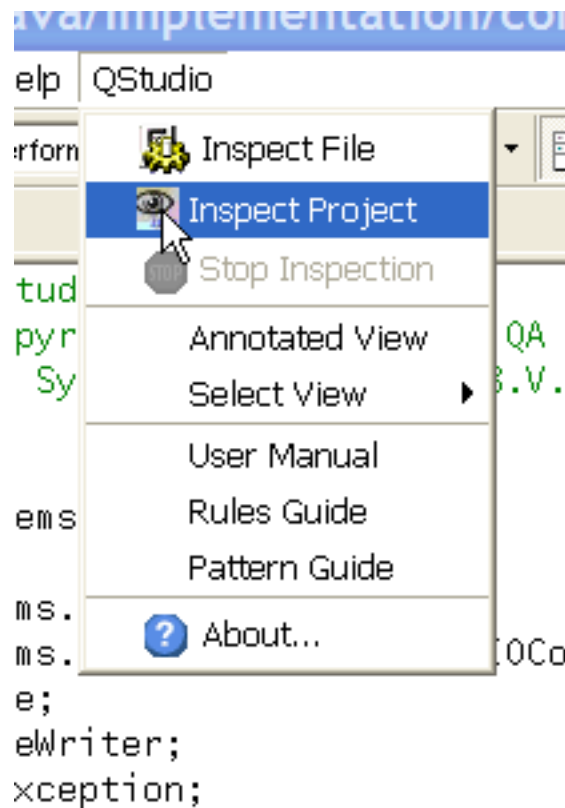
ava/implementation/co

elp QStudio

rform

Inspect File
Inspect Project
STOP Stop Inspection
Annotated View
Select View
User Manual
Rules Guide
Pattern Guide
About...

tud
pyr
Sy
QA
B.V.
ems
ms.
ms.
IOCo
e;
eWriter;
xception;